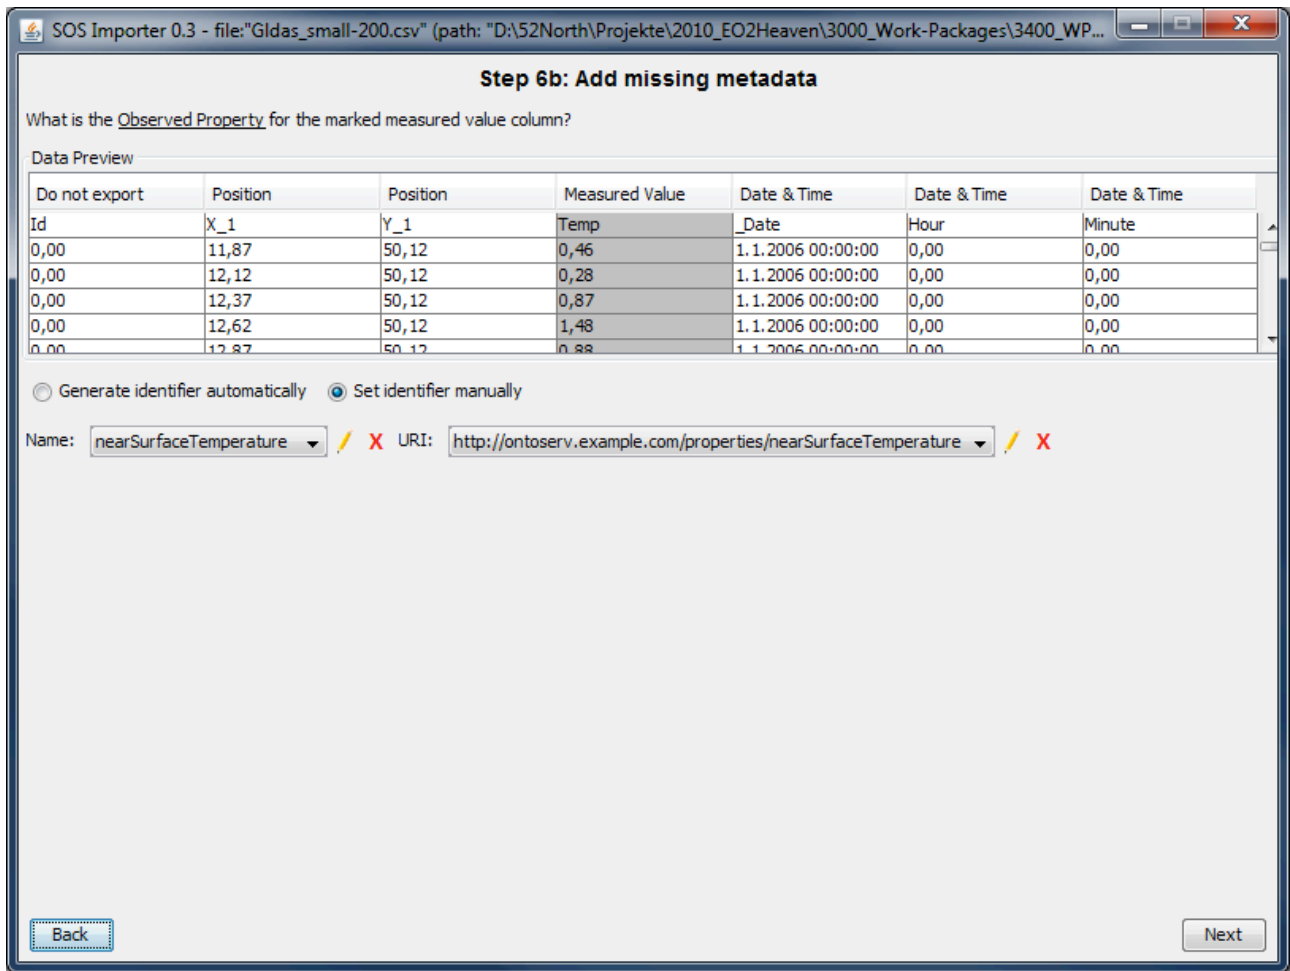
SOS Importer 0.3 - file:"Gldas_small-200.csv" (path: "D:\52North\Projekte\2010_EO2Heaven\3000_Work-Packages\3400_WP...

Step 6b: Add missing metadata

What is the Observed Property for the marked measured value column?

Data Preview

| Do not export | Position | Position | Measured Value | Date & Time | Date & Time | Date & Time |
|---|---|---|---|---|---|---|
| Id | X_1 | Y_1 | Temp | _Date | Hour | Minute |
| 0,00 | 11,87 | 50,12 | 0,46 | 1.1.2006 00:00:00 | 0,00 | 0,00 |
| 0,00 | 12,12 | 50,12 | 0,28 | 1.1.2006 00:00:00 | 0,00 | 0,00 |
| 0,00 | 12,37 | 50,12 | 0,87 | 1.1.2006 00:00:00 | 0,00 | 0,00 |
| 0,00 | 12,62 | 50,12 | 1,48 | 1.1.2006 00:00:00 | 0,00 | 0,00 |
| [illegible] | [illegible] | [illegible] | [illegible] | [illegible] | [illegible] | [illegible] |

Generate identifier automatically Set identifier manually

Name: nearSurfaceTemperature X URI: http://ontoserv.example.com/properties/nearSurfaceTemperature X

Back Next